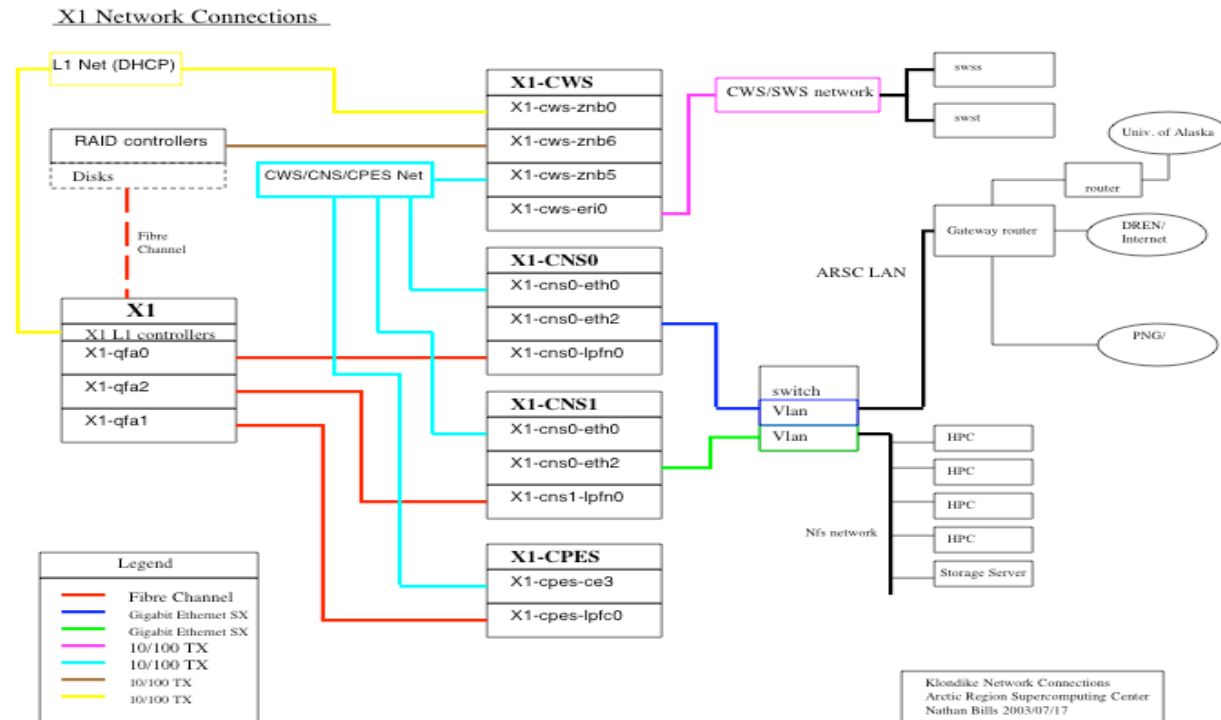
X1 Network Connections

L1 Net (DHCP)

RAID controllers

Disks

Fibre Channel

X1
X1 L1 controllers
X1-qfa0
X1-qfa2
X1-qfa1

CWS/CNS/CPES Net

X1-CWS
X1-cws-znb0
X1-cws-znb6
X1-cws-znb5
X1-cws-eri0

CWS/SWS network

swss

swst

Univ. of Alaska

router

Gateway router

DREN/ Internet

ARSC LAN

PNG/

X1-CNS0
X1-cns0-eth0
X1-cns0-eth2
X1-cns0-lpfn0

switch
Vlan
Vlan

X1-CNS1
X1-cns0-eth0
X1-cns0-eth2
X1-cns1-lpfn0

HPC
HPC
HPC
HPC
Storage Server

Nfs network

X1-CPES
X1-cpes-ce3
X1-cpes-lpfc0

Legend
Fibre Channel
Gigabit Ethernet SX
Gigabit Ethernet SX
10/100 TX
10/100 TX
10/100 TX
10/100 TX

Klondike Network Connections
Arctic Region Supercomputing Center
Nathan Bills 2003/07/17